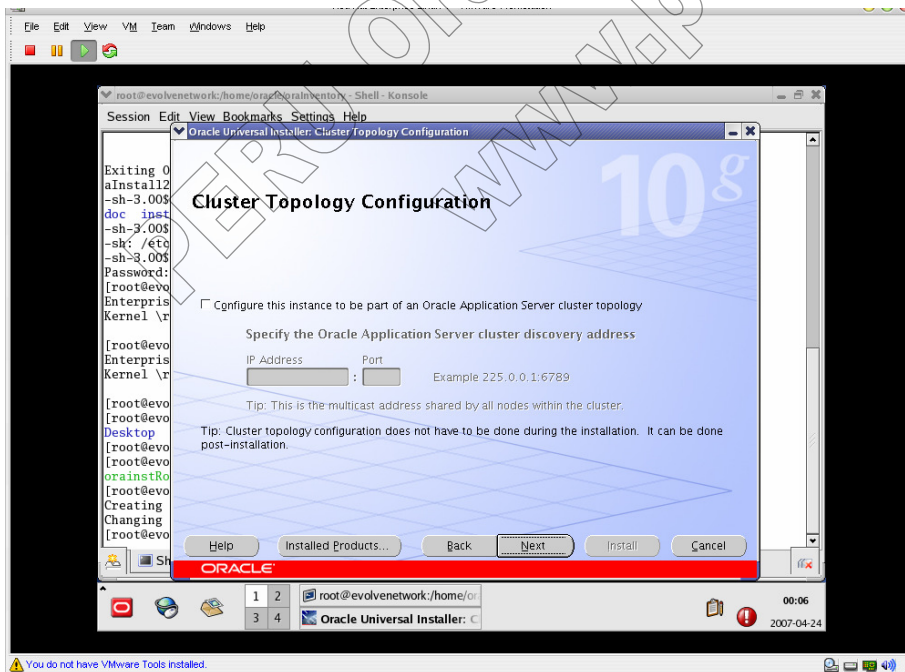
File Edit View VM Team Windows Help

root@evolvenetwork:/home/oracle/oraInventory - Shell - Konsole

Session Edit View Bookmarks Settings Help

Exiting 0
aInstall2
-sh-3.00$
doc inst
-sh-3.00$
-sh: /etc
-sh-3.00$
Password:
[root@evo
Enterpris
Kernel \r

[root@evo
Enterpris
Kernel \r

[root@evo
[root@evo
Desktop
[root@evo
[root@evo
orainstRo
[root@evo
Creating
Changing
[root@evo

Oracle Universal Installer: Cluster Topology Configuration

10g

Cluster Topology Configuration

Configure this instance to be part of an Oracle Application Server cluster topology

Specify the Oracle Application Server cluster discovery address

IP Address Port

:

Example 225.0.0.1:6789

Tip: This is the multicast address shared by all nodes within the cluster.

Tip: Cluster topology configuration does not have to be done during the installation. It can be done post-installation.

Help Installed Products... Back Next Install Cancel

ORACLE

Sh

1 2 3 4

root@evolvenetwork:/home/or

Oracle Universal Installer: C

00:06
2007-04-24

You do not have VMware Tools installed.